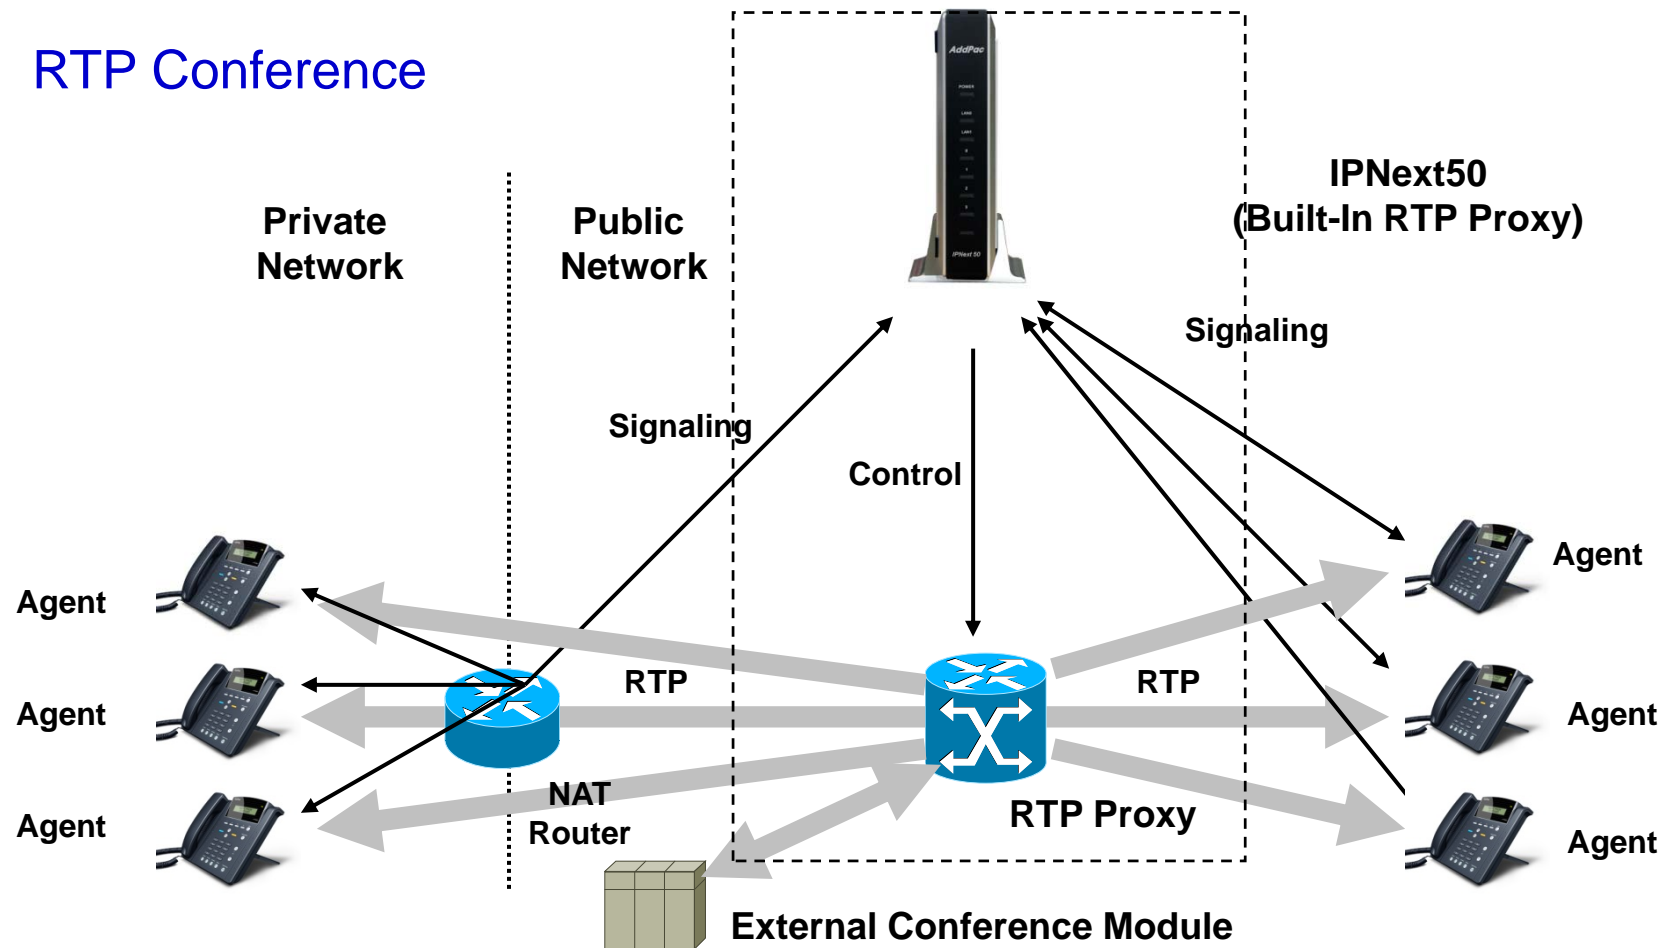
RTP Conference

Private Network

Public Network

AddPac

IPNext50 (Built-In RTP Proxy)

Signaling

Signaling

Control

Agent

Agent

Agent

Agent

Agent

Agent

RTP

RTP

NAT Router

RTP Proxy

External Conference Module